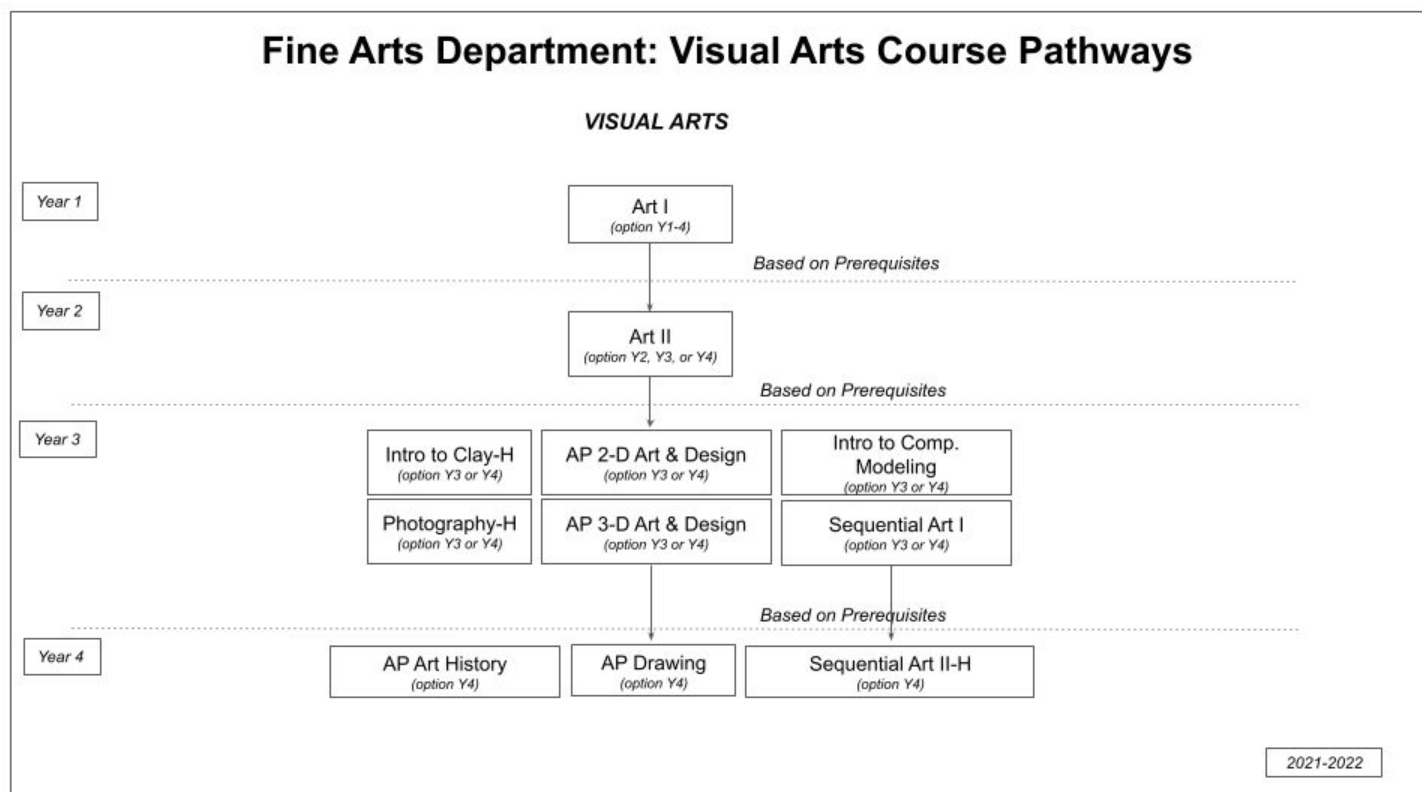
Fine Arts Department: Visual Arts Course Pathways

VISUAL ARTS

Year 1

Art I
(option Y1-4)

Based on Prerequisites

Year 2

Art II
(option Y2, Y3, or Y4)

Based on Prerequisites

Year 3

Intro to Clay-H
(option Y3 or Y4)

AP 2-D Art & Design
(option Y3 or Y4)

Intro to Comp. Modeling
(option Y3 or Y4)

Photography-H
(option Y3 or Y4)

AP 3-D Art & Design
(option Y3 or Y4)

Sequential Art I
(option Y3 or Y4)

Based on Prerequisites

Year 4

AP Art History
(option Y4)

AP Drawing
(option Y4)

Sequential Art II-H
(option Y4)

2021-2022